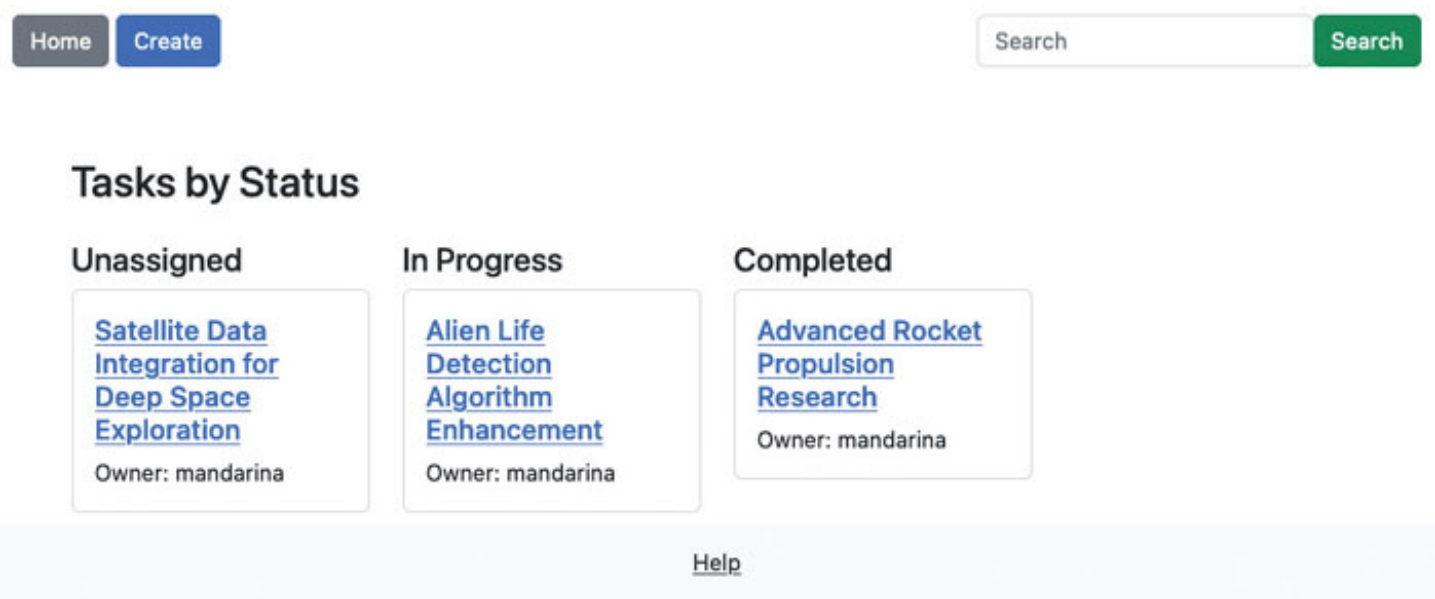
Home Create

Search Search

Tasks by Status

Unassigned

Satellite Data Integration for Deep Space Exploration

Owner: mandarina

In Progress

Alien Life Detection Algorithm Enhancement

Owner: mandarina

Completed

Advanced Rocket Propulsion Research

Owner: mandarina

Help